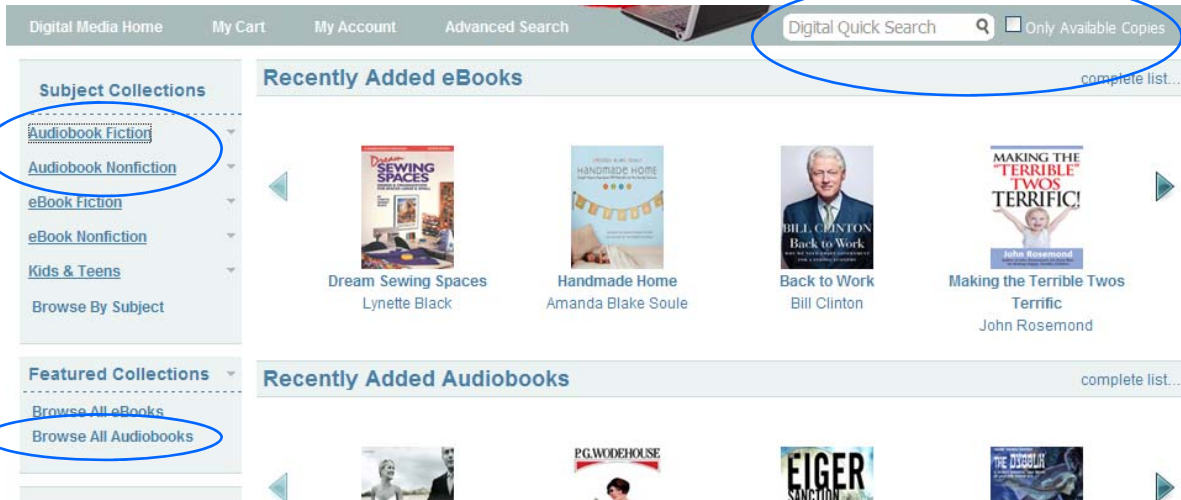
Digital Media Home My Cart My Account Advanced Search

Digital Quick Search

Only Available Copies

Subject Collections

Audiobook Fiction

Audiobook Nonfiction

eBook Fiction

eBook Nonfiction

Kids & Teens

Browse By Subject

Featured Collections

Browse All eBooks

Browse All Audiobooks

Recently Added eBooks

complete list...

Dream SEWING SPACES

Dream Sewing Spaces
Lynette Black

HANDMADE HOME

Handmade Home
Amanda Blake Soule

BILL CLINTON Back to Work

Back to Work
Bill Clinton

MAKING THE "TERRIBLE" TWOS TERRIFIC!

John Rosemond

Making the Terrible Twos Terrific
John Rosemond

Recently Added Audiobooks

complete list...

P.G.WODEHOUSE

EIGER SANCTION

THE DEVIL